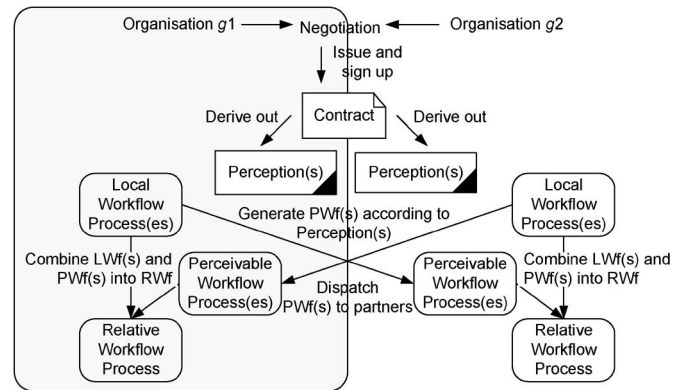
Organisation $g1$ → Negotiation ← Organisation $g2$

Issue and sign up

Contract

Derive out

Derive out

Perception(s)

Perception(s)

Local Workflow Process(es)

Local Workflow Process(es)

Generate PWf(s) according to Perception(s)

Combine LWf(s) and PWf(s) into RWf

Combine LWf(s) and PWf(s) into RWf

Perceivable Workflow Process(es)

Dispatch PWf(s) to partners

Perceivable Workflow Process(es)

Relative Workflow Process

Relative Workflow Process